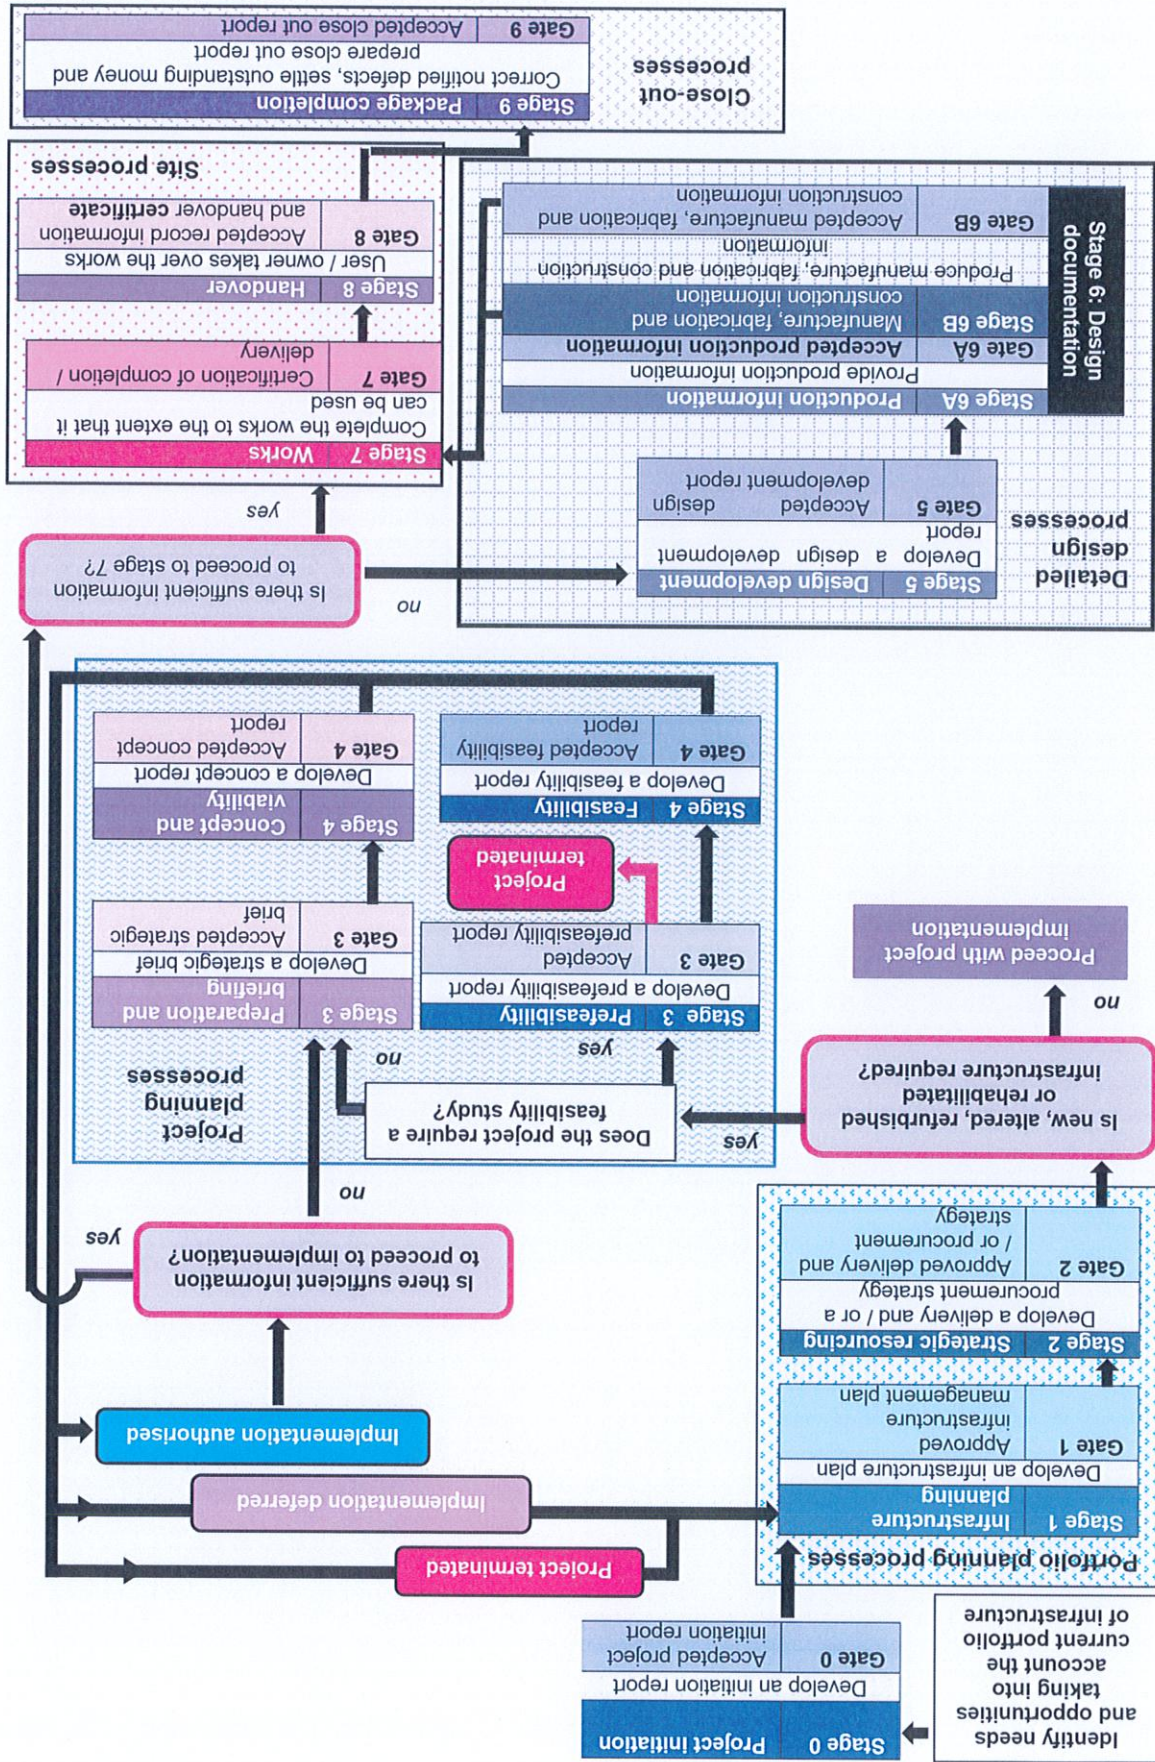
Identify needs and opportunities taking into account the current portfolio of infrastructure

Stage 0 Project initiation
Develop an initiation report
Gate 0 Accepted project initiation report

Portfolio planning processes

Stage 1 Infrastructure planning
Develop an infrastructure plan
Gate 1 Approved infrastructure management plan

Stage 2 Strategic resourcing
Develop a delivery and / or a procurement strategy
Gate 2 Approved delivery and / or procurement strategy

Project terminated

Implementation deferred

Implementation authorised

Is there sufficient information to proceed to implementation?

yes

no

Is new, altered, refurbished or rehabilitated infrastructure required?

no

Proceed with project implementation

yes

Project planning processes

Does the project require a feasibility study?

yes

no

Stage 3 Prefeasibility
Develop a prefeasibility report
Gate 3 Accepted prefeasibility report

Project terminated

Stage 4 Feasibility
Develop a feasibility report
Gate 4 Accepted feasibility report

Stage 3 Preparation and briefing
Develop a strategic brief
Gate 3 Accepted strategic brief

Stage 4 Concept and viability
Develop a concept report
Gate 4 Accepted concept report

Is there sufficient information to proceed to stage 7?

no

yes

Detailed design processes

Stage 5 Design development
Develop a design development report
Gate 5 Accepted design development report

Stage 6: Design documentation

Stage 6A Production information
Provide production information
Gate 6A Accepted production information

Stage 6B Manufacture, fabrication and construction information
Produce manufacture, fabrication and construction information
Gate 6B Accepted manufacture, fabrication and construction information

Site processes

Stage 7 Works
Complete the works to the extent that it can be used
Gate 7 Certification of completion / delivery

Stage 8 Handover
User / owner takes over the works
Gate 8 Accepted record information and handover **certificate**

Close-out processes

Stage 9 Package completion
Correct notified defects, settle outstanding money and prepare close out report
Gate 9 Accepted close out report